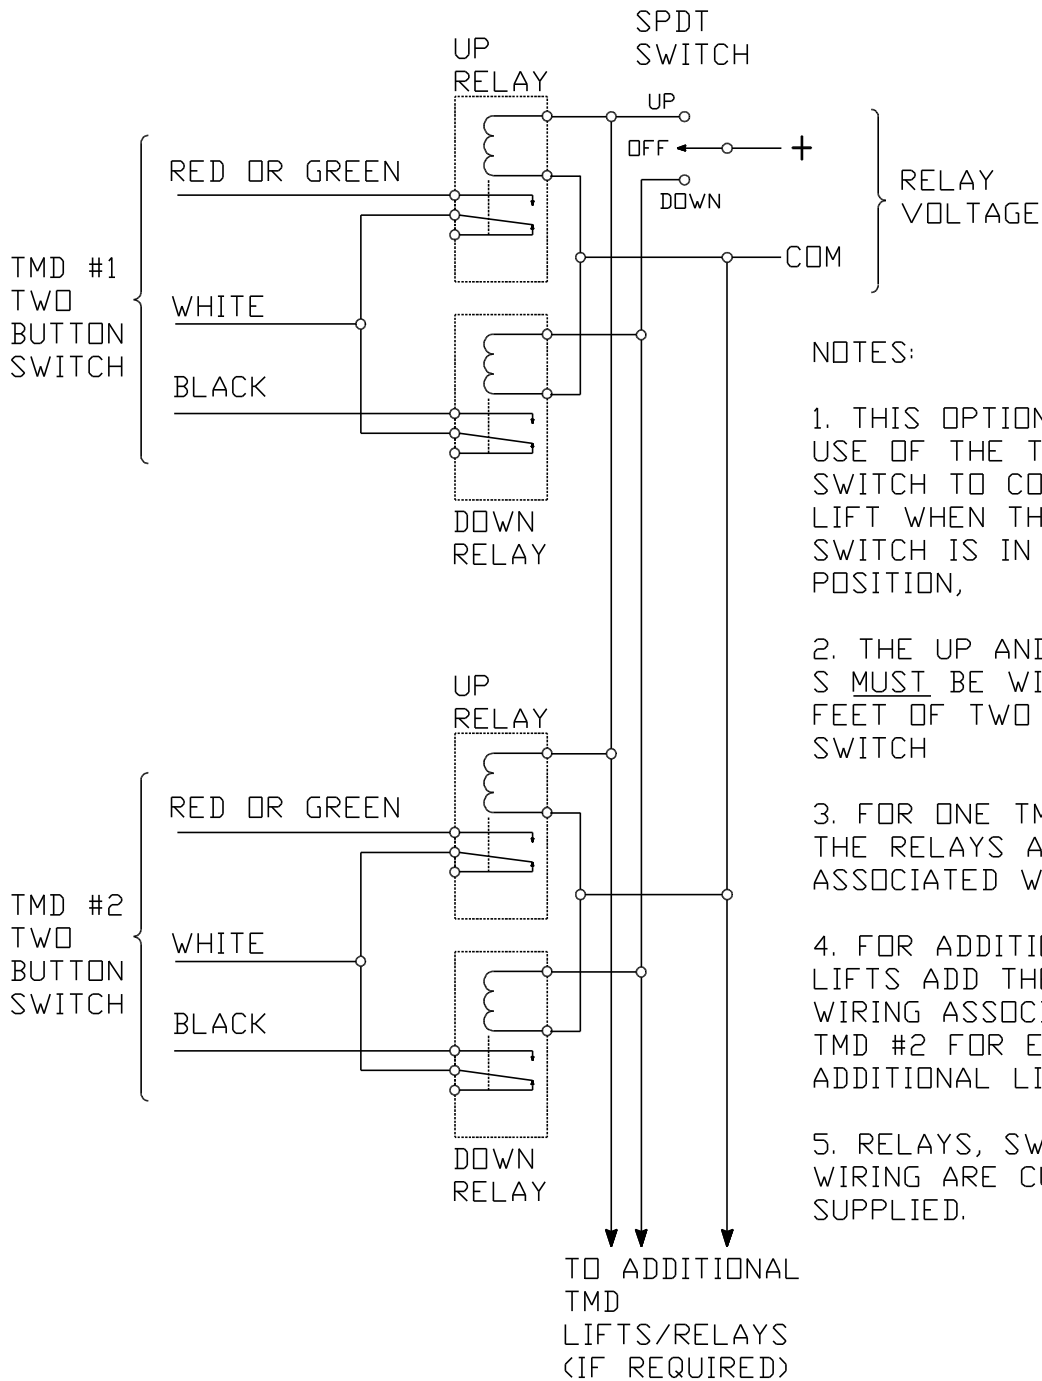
SPDT
SWITCH

UP
RELAY

UP

OFF

+

DOWN

RELAY
VOLTAGE

RED OR GREEN

TMD #1
TWO
BUTTON
SWITCH

WHITE

COM

BLACK

NOTES:

1. THIS OPTION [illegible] USE OF THE T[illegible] SWITCH TO CO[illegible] LIFT WHEN TH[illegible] SWITCH IS IN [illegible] POSITION,

DOWN
RELAY

2. THE UP AN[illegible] S MUST BE WI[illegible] FEET OF TWO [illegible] SWITCH

UP
RELAY

3. FOR ONE TM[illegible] THE RELAYS A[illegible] ASSOCIATED W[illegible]

RED OR GREEN

TMD #2
TWO
BUTTON
SWITCH

WHITE

4. FOR ADDITI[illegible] LIFTS ADD TH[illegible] WIRING ASSOC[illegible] TMD #2 FOR E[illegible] ADDITIONAL LI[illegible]

BLACK

5. RELAYS, SW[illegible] WIRING ARE C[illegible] SUPPLIED.

DOWN
RELAY

TO ADDITIONAL
TMD
LIFTS/RELAYS
(IF REQUIRED)